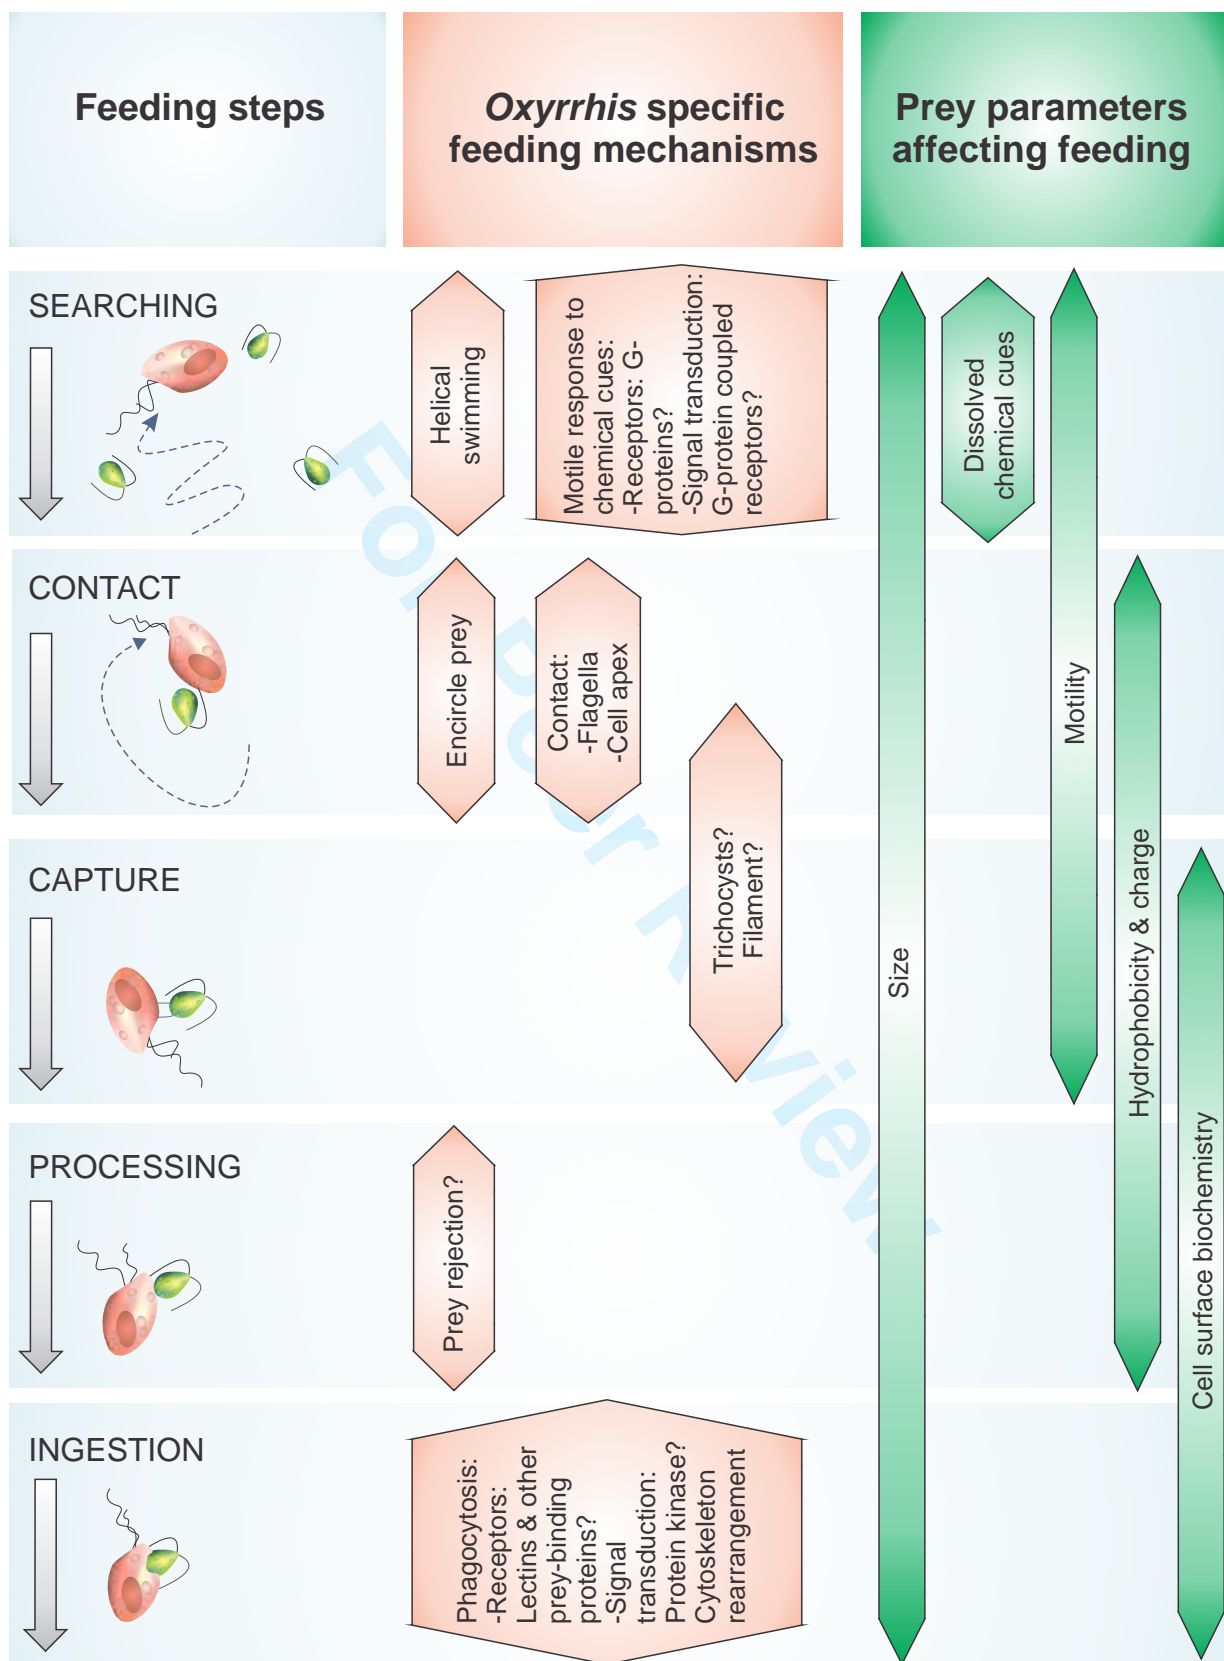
Feeding steps

*Oxyrrhis* specific feeding mechanisms

Prey parameters affecting feeding

SEARCHING

Helical swimming

Motile response to chemical cues: -Receptors: G-proteins? -Signal transduction: G-protein coupled receptors?

Dissolved chemical cues

CONTACT

Encircle prey

Contact: -Flagella -Cell apex

Motility

CAPTURE

Trichocysts? Filament?

Size

Hydrophobicity & charge

PROCESSING

Prey rejection?

Cell surface biochemistry

INGESTION

Phagocytosis: -Receptors: Lectins & other prey-binding proteins? -Signal transduction: Protein kinase? Cytoskeleton rearrangement

For Peer Review